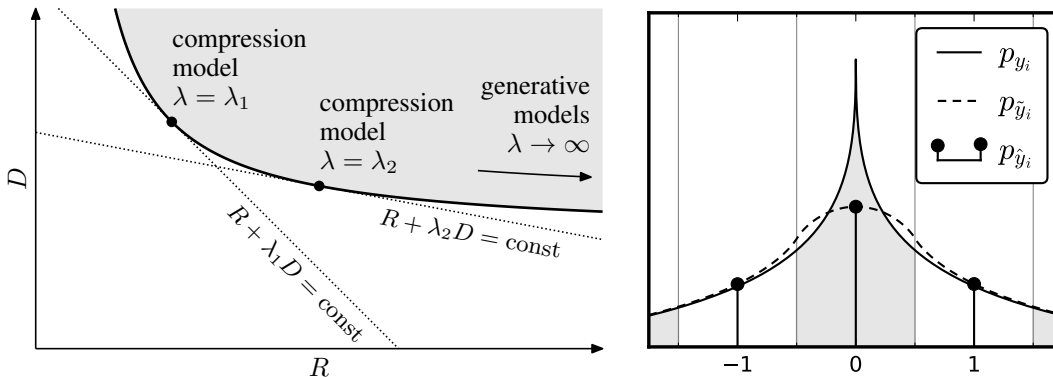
compression model $\lambda = \lambda_1$

compression model $\lambda = \lambda_2$

generative models $\lambda \to \infty$

$D$

$R + \lambda_1 D = \text{const}$

$R + \lambda_2 D = \text{const}$

$R$

$p_{y_i}$

$p_{\tilde{y}_i}$

$p_{\hat{y}_i}$

$-1$ $0$ $1$